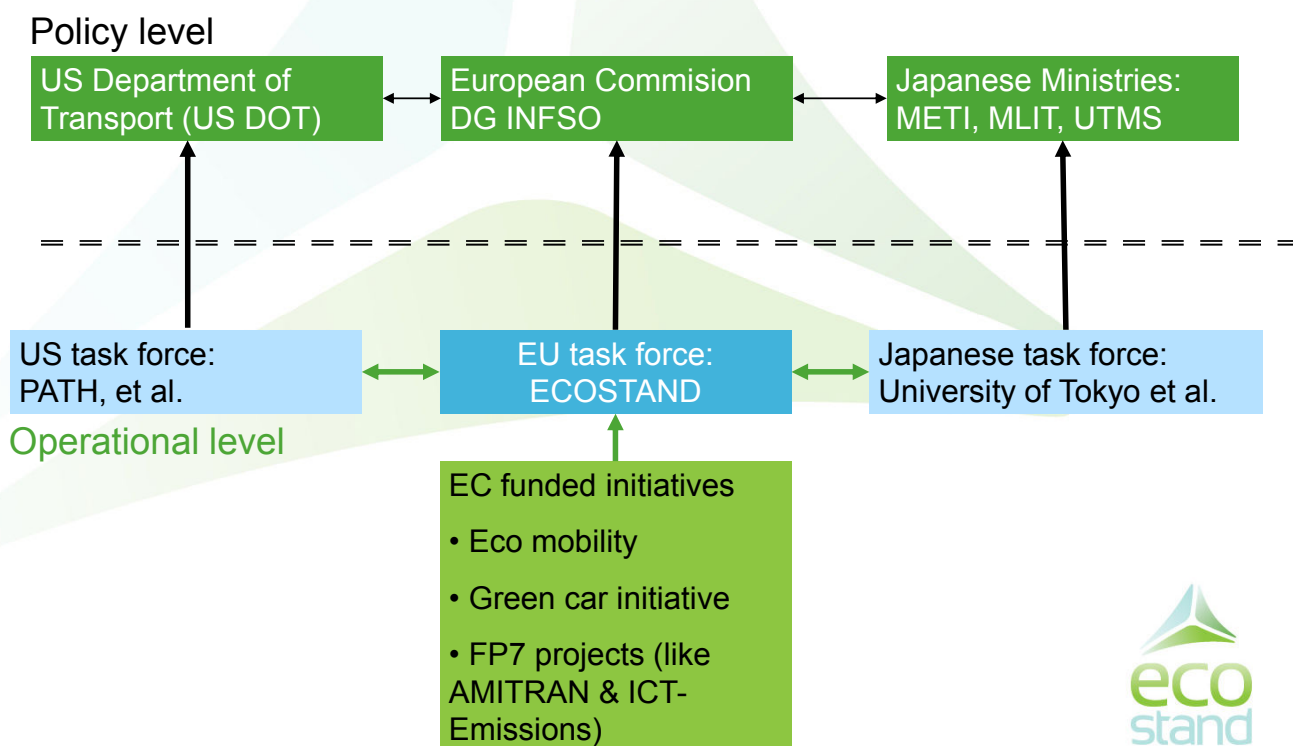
Policy level

US Department of Transport (US DOT)

European Commision DG INFSO

Japanese Ministries: METI, MLIT, UTMS

US task force: PATH, et al.

EU task force: ECOSTAND

Japanese task force: University of Tokyo et al.

Operational level

EC funded initiatives

• Eco mobility

• Green car initiative

• FP7 projects (like AMITRAN & ICT-Emissions)

eco stand